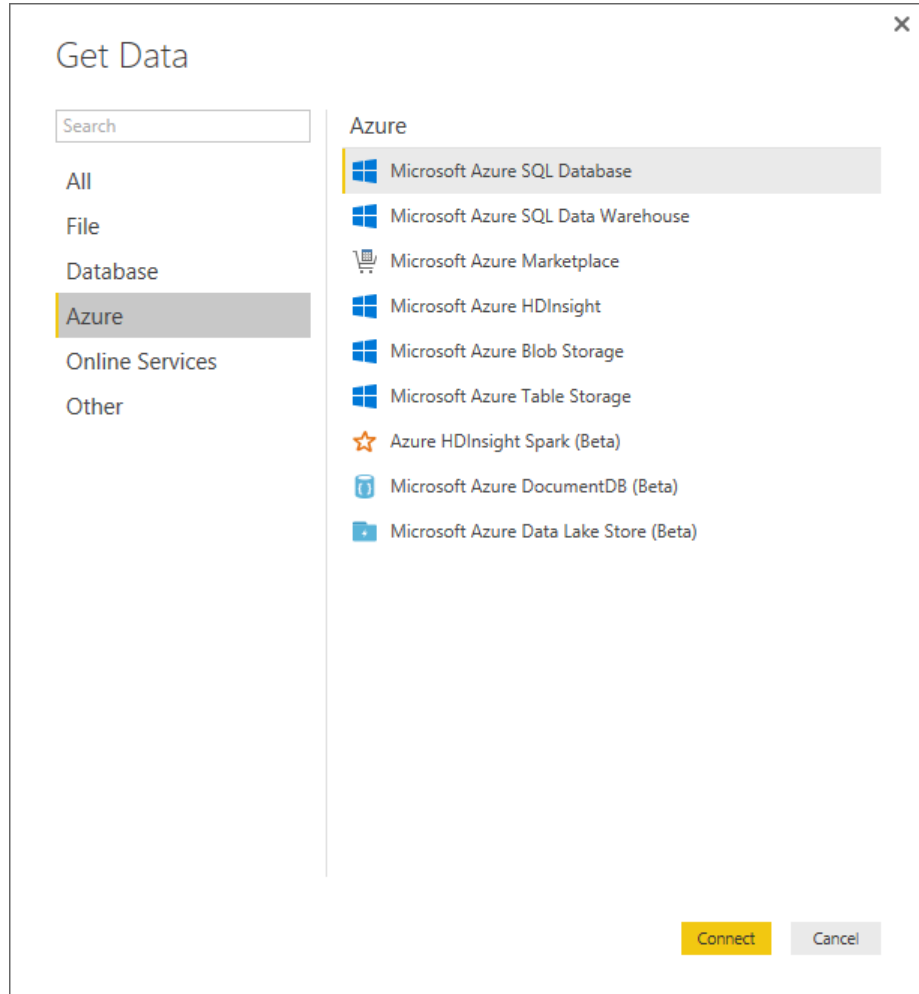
Get Data

×

Search

All
File
Database
Azure
Online Services
Other

Azure

Microsoft Azure SQL Database
Microsoft Azure SQL Data Warehouse
Microsoft Azure Marketplace
Microsoft Azure HDInsight
Microsoft Azure Blob Storage
Microsoft Azure Table Storage
Azure HDInsight Spark (Beta)
Microsoft Azure DocumentDB (Beta)
Microsoft Azure Data Lake Store (Beta)

Connect
Cancel